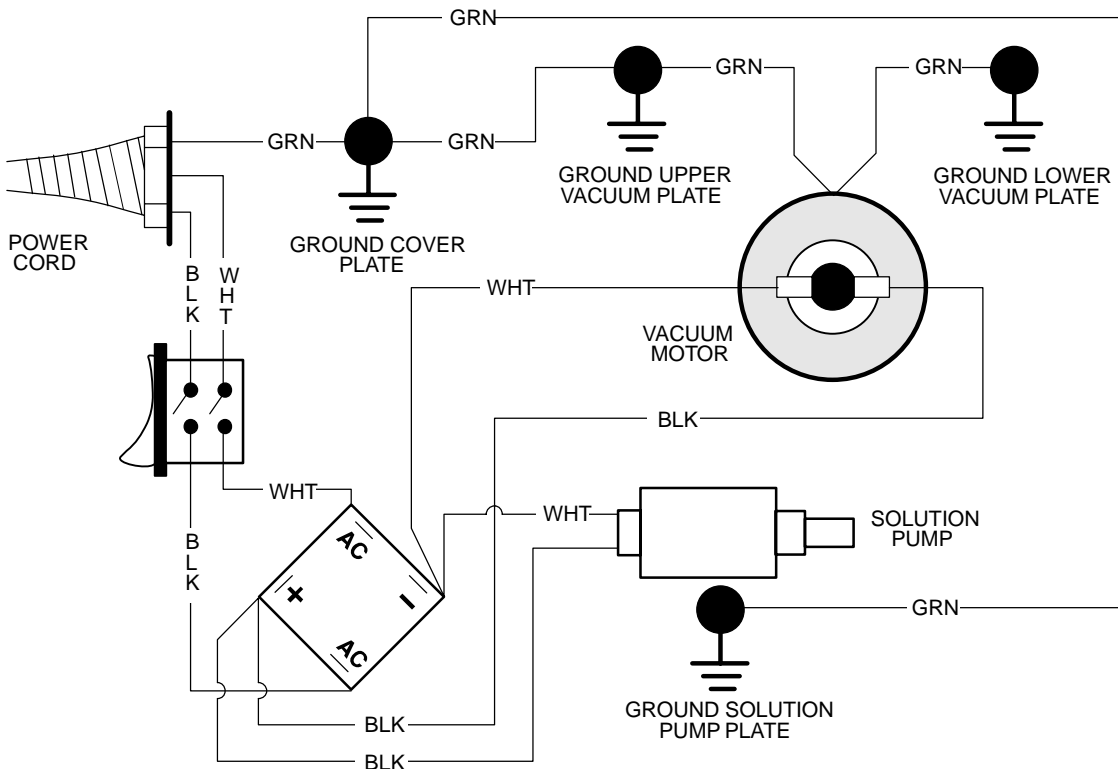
GRN

GRN

GRN

GRN

GRN

POWER CORD

GROUND COVER PLATE

GROUND UPPER VACUUM PLATE

GROUND LOWER VACUUM PLATE

B L K

W H T

WHT

VACUUM MOTOR

BLK

WHT

WHT

SOLUTION PUMP

AC

+

−

AC

B L K

GRN

GROUND SOLUTION PUMP PLATE

BLK

BLK